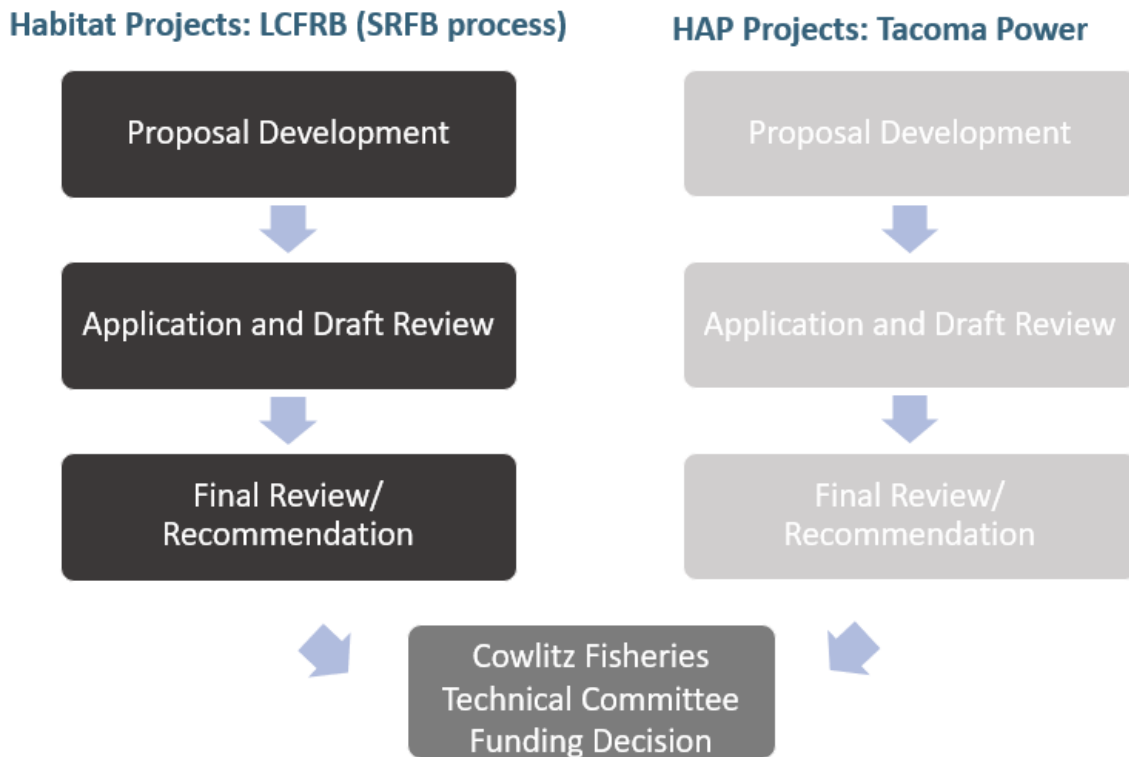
Habitat Projects: LCFRB (SRFB process)

Proposal Development

Application and Draft Review

Final Review/ Recommendation

HAP Projects: Tacoma Power

Proposal Development

Application and Draft Review

Final Review/ Recommendation

Cowlitz Fisheries Technical Committee Funding Decision